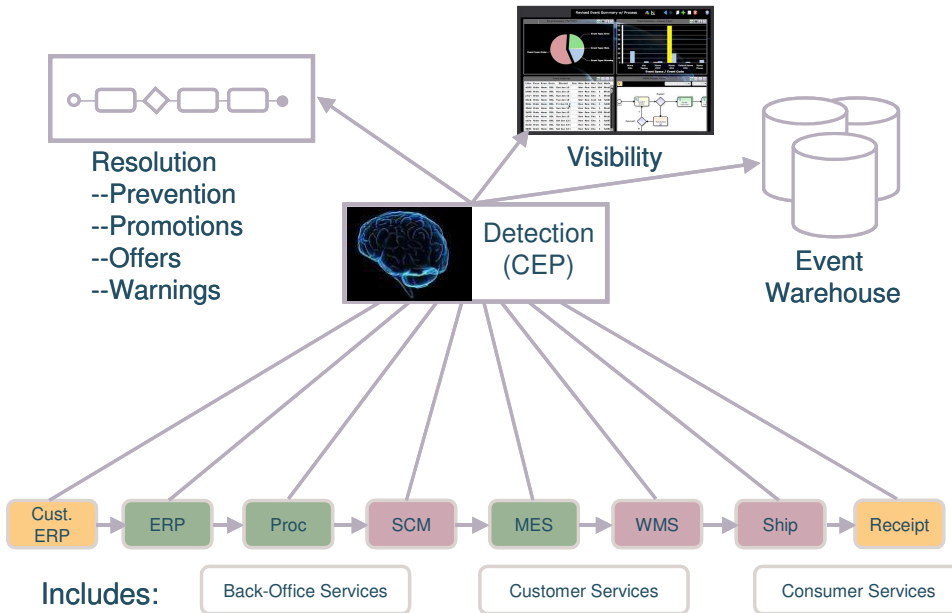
Resolution
--Prevention
--Promotions
--Offers
--Warnings

Visibility

Detection (CEP)

Event Warehouse

Cust. ERP
ERP
Proc
SCM
MES
WMS
Ship
Receipt

Includes:
Back-Office Services
Customer Services
Consumer Services